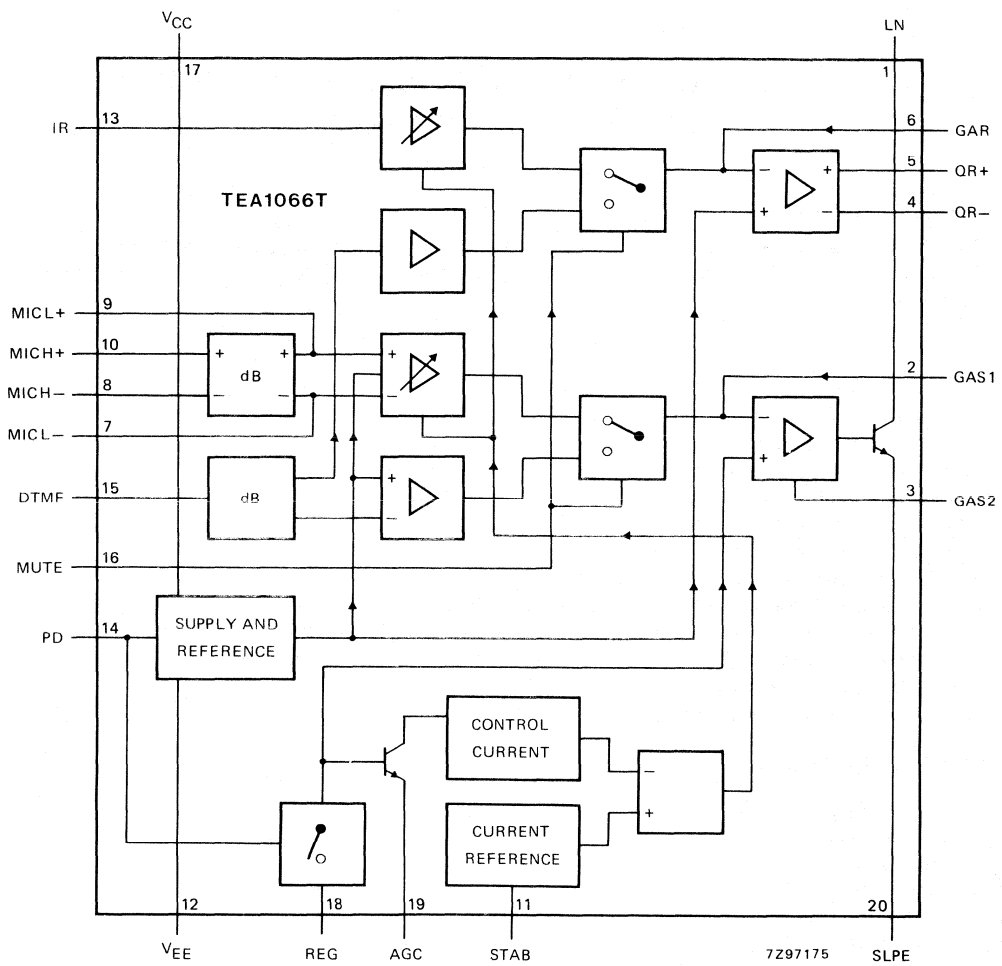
$V_{CC}$
17
LN
1
IR
13
6
GAR
5
QR+
4
QR−
TEA1066T
MICL+
9
MICH+
10
MICH−
8
MICL−
7
dB
+
+
−
−
+
−
2
GAS1
DTMF
15
dB
+
−
+
−
3
GAS2
MUTE
16
PD
14
SUPPLY AND REFERENCE
CONTROL CURRENT
CURRENT REFERENCE
−
+
12
18
19
11
20
$V_{EE}$
REG
AGC
STAB
7Z97175
SLPE